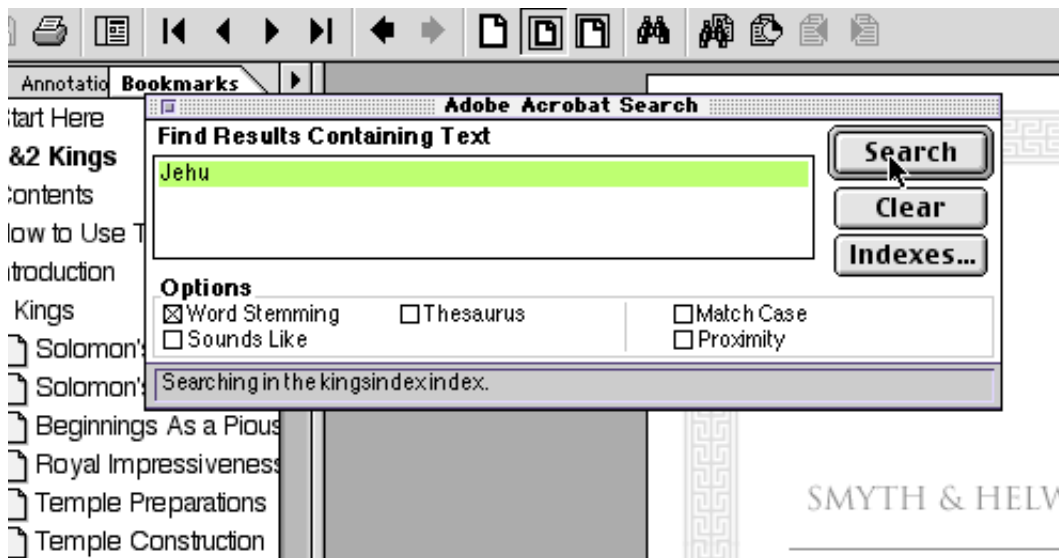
Annotatio Bookmarks

tart Here
&2 Kings
ontents
low to Use T
troduction
Kings
Solomon's
Solomon's
Beginnings As a Pious
Royal Impressiveness
Temple Preparations
Temple Construction

Adobe Acrobat Search

Find Results Containing Text

Jehu

Search
Clear
Indexes...

Options
☒ Word Stemming ☐ Thesaurus ☐ Match Case
☐ Sounds Like ☐ Proximity

Searching in the kingsindex index.

SMYTH & HELW